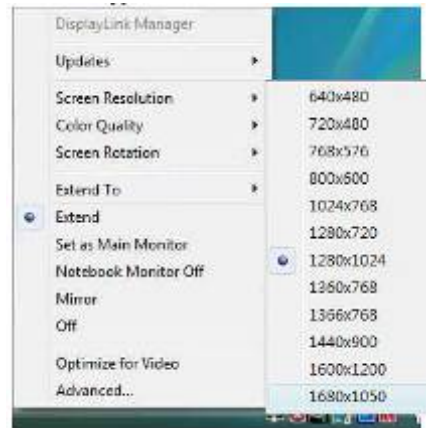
DisplayLink Manager

Updates

Screen Resolution
Color Quality
Screen Rotation

Extend To
Extend
Set as Main Monitor
Notebook Monitor Off
Mirror
Off

Optimize for Video
Advanced...

640x480
720x480
768x576
800x600
1024x768
1280x720
1280x1024
1360x768
1366x768
1440x900
1600x1200
1680x1050